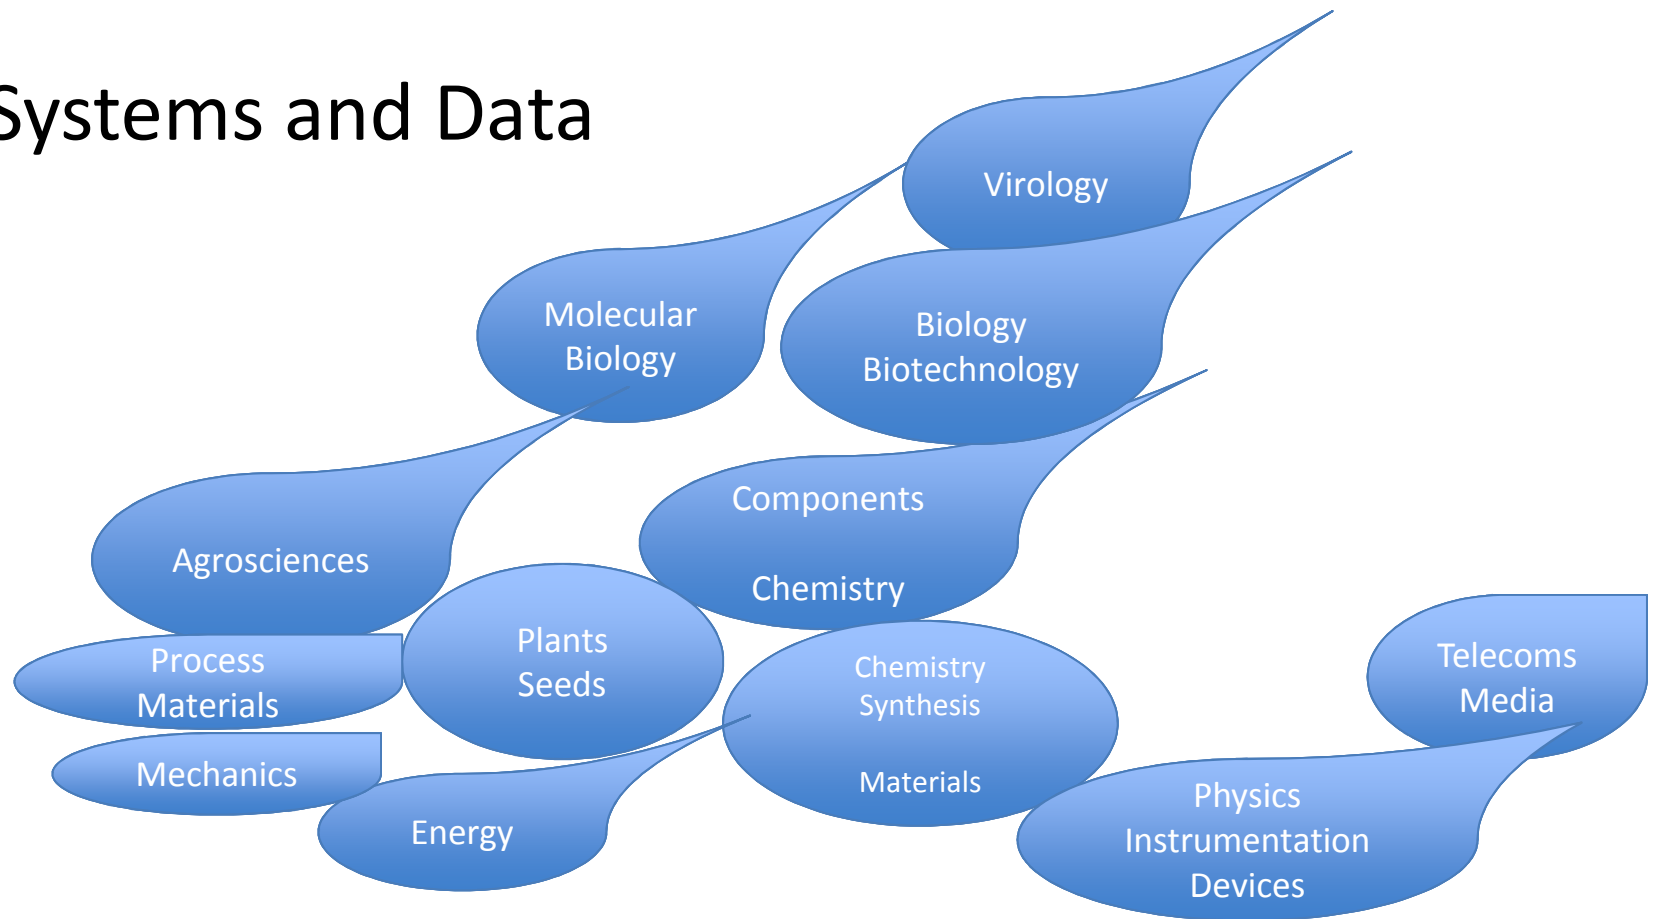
Systems and Data

Virology

Molecular Biology

Biology Biotechnology

Agrosciences

Components

Chemistry

Plants Seeds

Process Materials

Mechanics

Chemistry Synthesis

Materials

Telecoms Media

Energy

Physics Instrumentation Devices